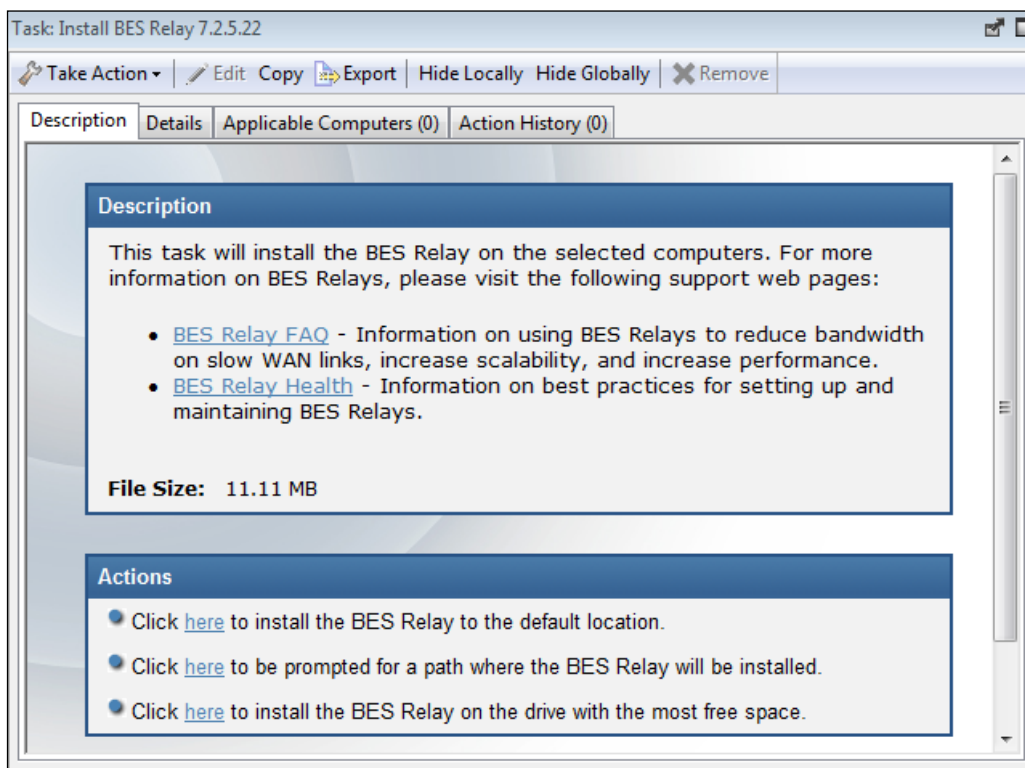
Task: Install BES Relay 7.2.5.22

Take Action ▾ Edit Copy Export Hide Locally Hide Globally Remove

Description Details Applicable Computers (0) Action History (0)

Description

This task will install the BES Relay on the selected computers. For more information on BES Relays, please visit the following support web pages:

- BES Relay FAQ - Information on using BES Relays to reduce bandwidth on slow WAN links, increase scalability, and increase performance.
- BES Relay Health - Information on best practices for setting up and maintaining BES Relays.

File Size: 11.11 MB

Actions

Click here to install the BES Relay to the default location.

Click here to be prompted for a path where the BES Relay will be installed.

Click here to install the BES Relay on the drive with the most free space.